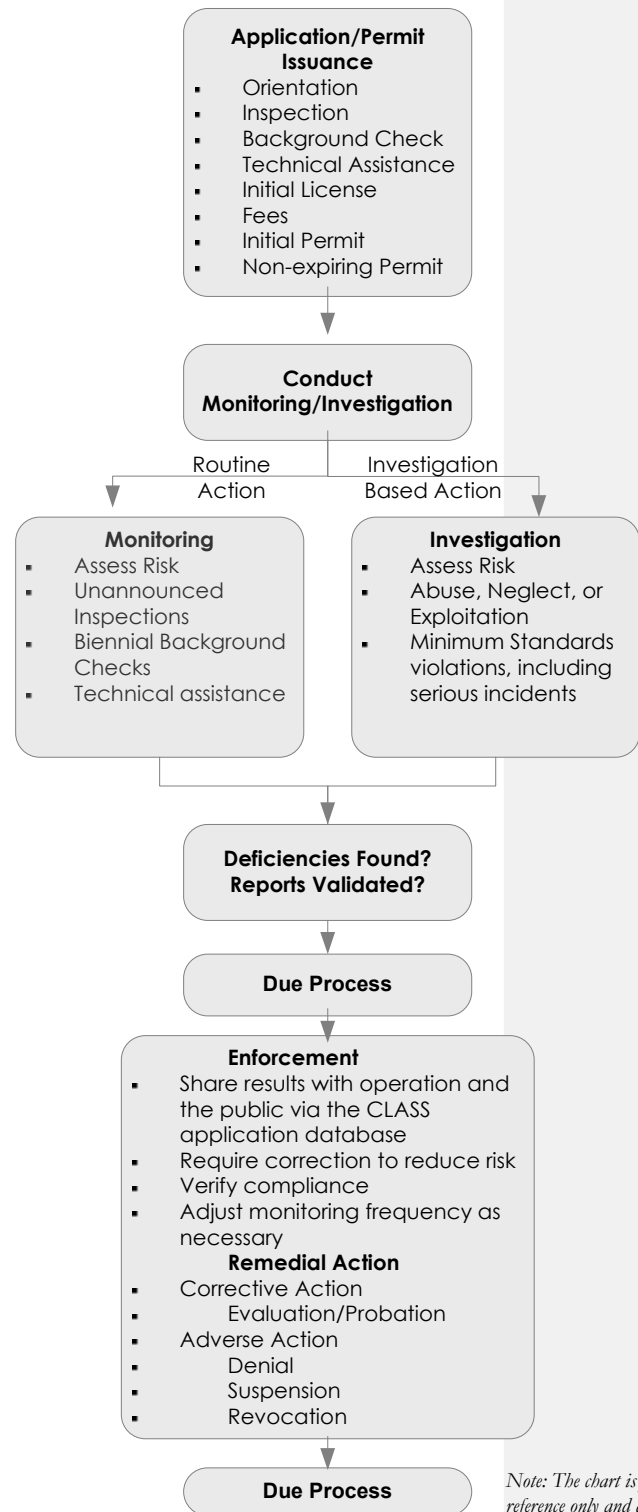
**Application/Permit Issuance**
- Orientation
- Inspection
- Background Check
- Technical Assistance
- Initial License
- Fees
- Initial Permit
- Non-expiring Permit

**Conduct Monitoring/Investigation**

Routine Action

Investigation Based Action

**Monitoring**
- Assess Risk
- Unannounced Inspections
- Biennial Background Checks
- Technical assistance

**Investigation**
- Assess Risk
- Abuse, Neglect, or Exploitation
- Minimum Standards violations, including serious incidents

**Deficiencies Found? Reports Validated?**

**Due Process**

**Enforcement**
- Share results with operation and the public via the CLASS application database
- Require correction to reduce risk
- Verify compliance
- Adjust monitoring frequency as necessary

**Remedial Action**
- Corrective Action
- Evaluation/Probation
- Adverse Action
- Denial
- Suspension
- Revocation

**Due Process**

Note: The chart is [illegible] reference only and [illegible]